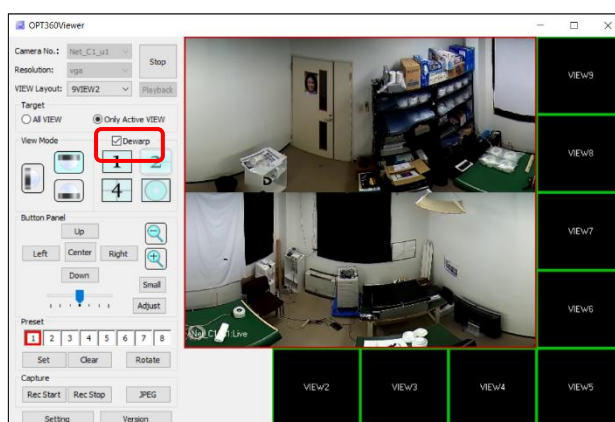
OPT360Viewer

Camera No.: Net_C1_u1
Stop
Resolution: vga
VIEW Layout: 9VIEW2
Playback

Target
All VIEW
Only Active VIEW

View Mode
Dewarp
1
4

Button Panel
Up
Left
Center
Right
Down
Small
Adjust

Preset
1 2 3 4 5 6 7 8
Set
Clear
Rotate

Capture
Rec Start
Rec Stop
JPEG

Setting
Version

Net_C1_u1:Live

VIEW9
VIEW8
VIEW7
VIEW6
VIEW2
VIEW3
VIEW4
VIEW5